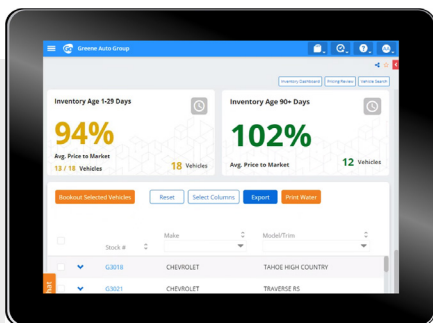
Greene Auto Group

Inventory Dashboard Pricing Review Vehicle Search

Inventory Age 1-29 Days

94%

Avg. Price to Market

13 / 18 Vehicles

18 Vehicles

Inventory Age 90+ Days

102%

Avg. Price to Market

12 Vehicles

Bookout Selected Vehicles Reset Select Columns Export Print Water

| | Stock # | Make | Model/Trim |
|---|---|---|---|
| | G3018 | CHEVROLET | TAHOE HIGH COUNTRY |
| | G3021 | CHEVROLET | TRAVERSE RS |

Chat